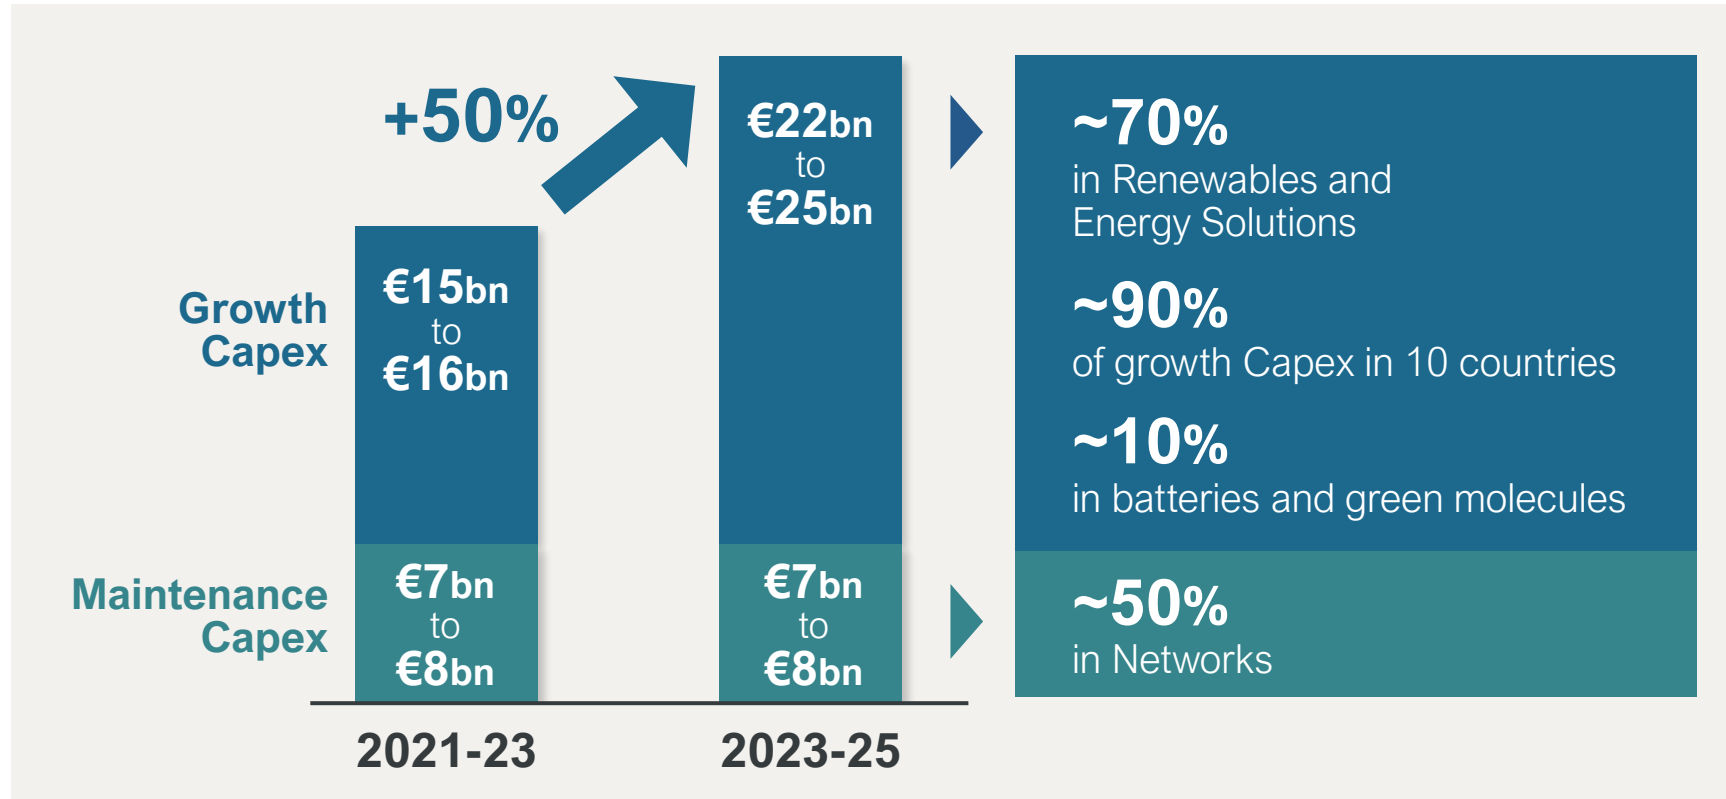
+50%

Growth Capex

Maintenance Capex

€15bn to €16bn

€7bn to €8bn

€22bn to €25bn

€7bn to €8bn

2021-23

2023-25

~70%
in Renewables and Energy Solutions

~90%
of growth Capex in 10 countries

~10%
in batteries and green molecules

~50%
in Networks